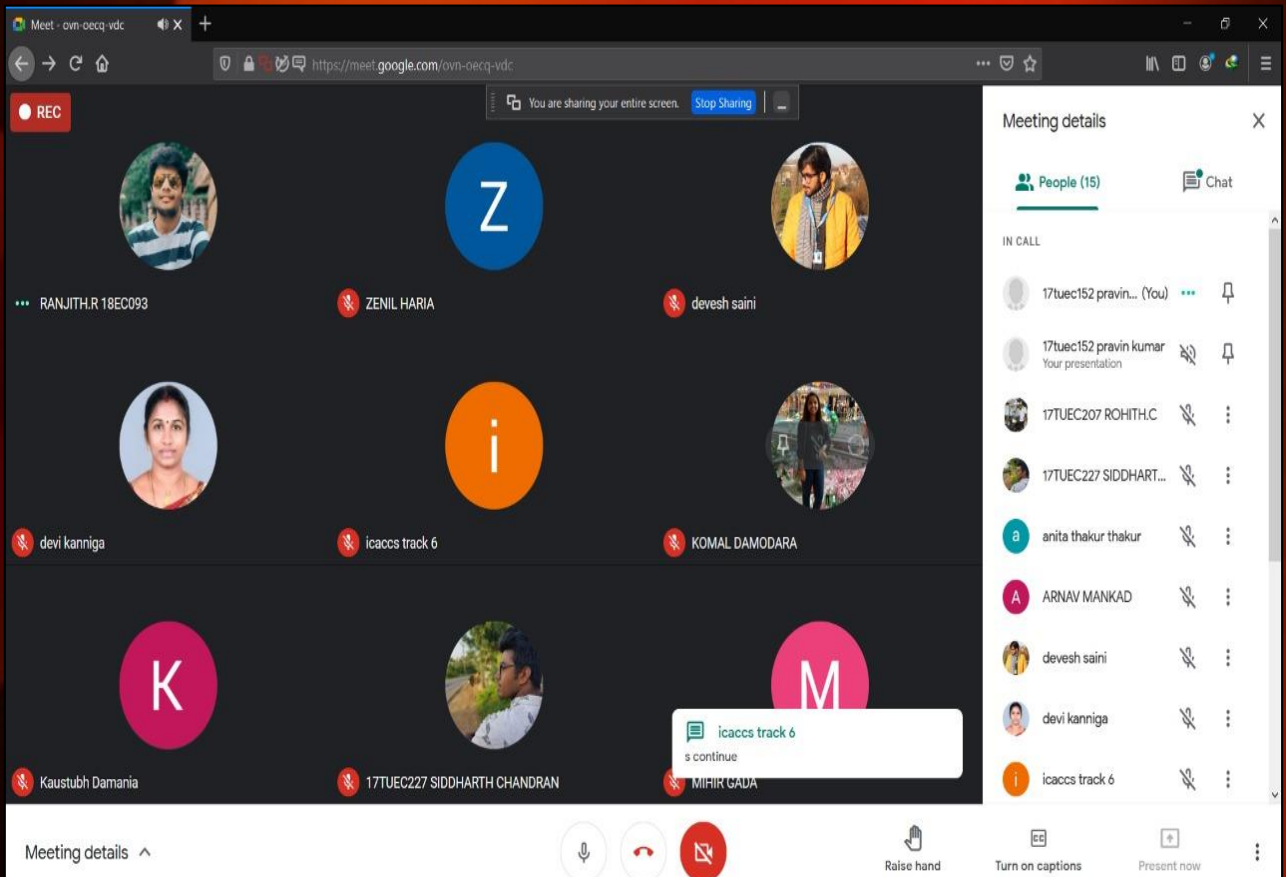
Meet - ovn-oecq-vdc

https://meet.google.com/ovn-oecq-vdc

REC

You are sharing your entire screen. Stop Sharing

Z

RANJITH.R 18EC093

ZENIL HARIA

devesh saini

i

devi kanniga

icaccs track 6

KOMAL DAMODARA

K

M

Kaustubh Damania

17TUEC227 SIDDHARTH CHANDRAN

MIHIR GADA

icaccs track 6
s continue

Meeting details

People (15)

Chat

IN CALL

17tuec152 pravin... (You)

17tuec152 pravin kumar
Your presentation

17TUEC207 ROHITH.C

17TUEC227 SIDDHART...

a

anita thakur thakur

A

ARNAV MANKAD

devesh saini

devi kanniga

i

icaccs track 6

Meeting details

Raise hand

Turn on captions

Present now